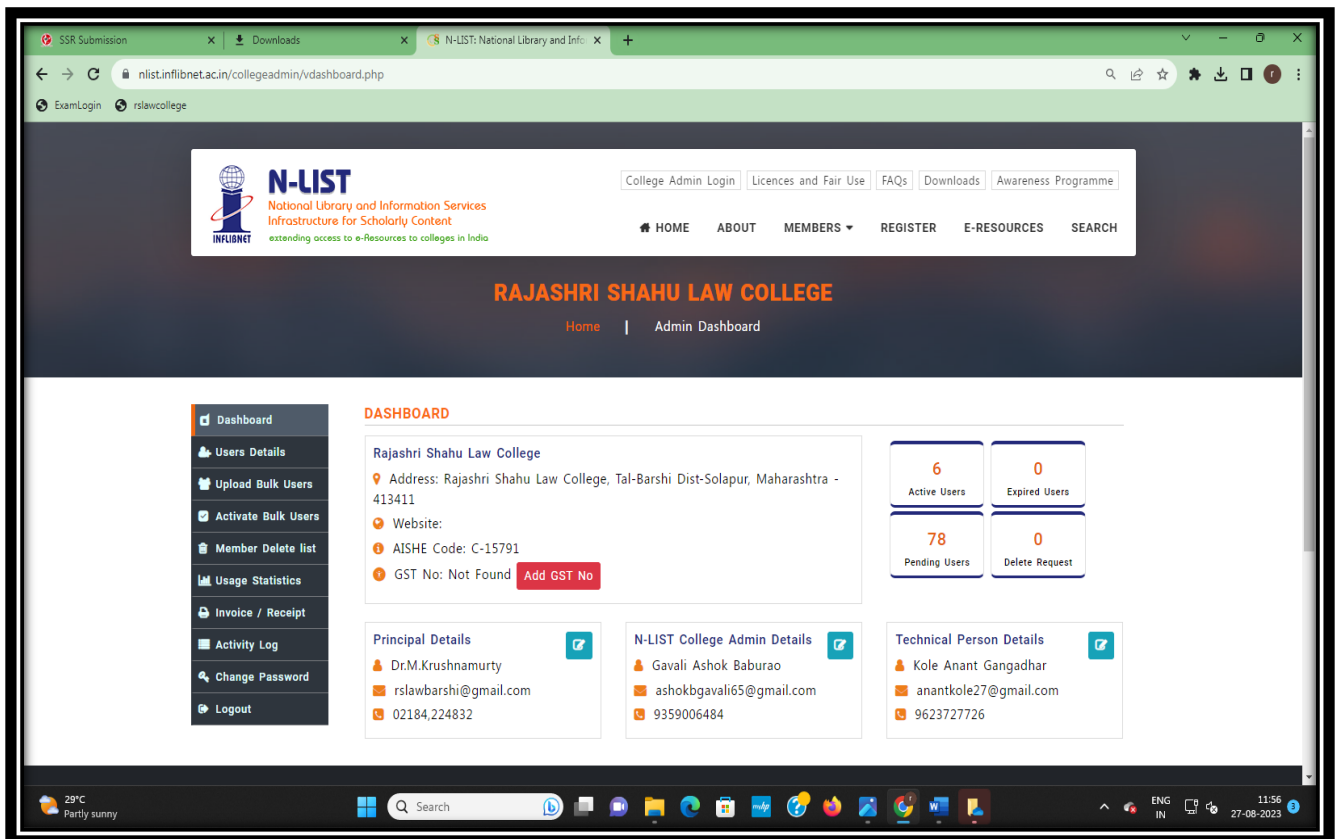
SSR Submission ×
Downloads ×
N-LIST: National Library and Info ×
+

nlist.inflibnet.ac.in/collegeadmin/vdashboard.php

ExamLogin rslawcollege

INFLIBNET
N-LIST
National Library and Information Services Infrastructure for Scholarly Content
extending access to e-Resources to colleges in India

College Admin Login | Licences and Fair Use | FAQs | Downloads | Awareness Programme

HOME ABOUT MEMBERS REGISTER E-RESOURCES SEARCH

RAJASHRI SHAHU LAW COLLEGE
Home | Admin Dashboard

Dashboard
Users Details
Upload Bulk Users
Activate Bulk Users
Member Delete list
Usage Statistics
Invoice / Receipt
Activity Log
Change Password
Logout

DASHBOARD

Rajashri Shahu Law College
Address: Rajashri Shahu Law College, Tal-Barshi Dist-Solapur, Maharashtra - 413411
Website:
AISHE Code: C-15791
GST No: Not Found Add GST No

6 Active Users
0 Expired Users
78 Pending Users
0 Delete Request

Principal Details
Dr.M.Krushnamurty
rslawbarshi@gmail.com
02184,224832

N-LIST College Admin Details
Gavali Ashok Baburao
ashokbgavali65@gmail.com
9359006484

Technical Person Details
Kole Anant Gangadhar
anantkole27@gmail.com
9623727726

29°C
Partly sunny
Search
ENG IN
11:56
27-08-2023
3